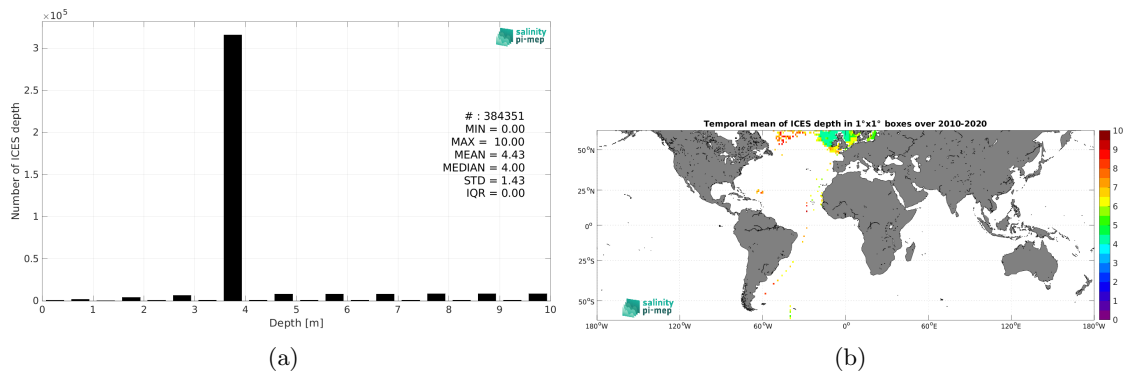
$\times10^5$

salinity pi-mep

Number of ICES depth

3

2.5

2

1.5

1

0.5

0

# : 384351
MIN = 0.00
MAX = 10.00
MEAN = 4.43
MEDIAN = 4.00
STD = 1.43
IQR = 0.00

0 1 2 3 4 5 6 7 8 9 10

Depth [m]

(a)

Temporal mean of ICES depth in 1°x1° boxes over 2010-2020

50°N

25°N

0°

25°S

50°S

salinity pi-mep

180°W 120°W 60°W 0° 60°E 120°E 180°W

10 9 8 7 6 5 4 3 2 1 0

(b)